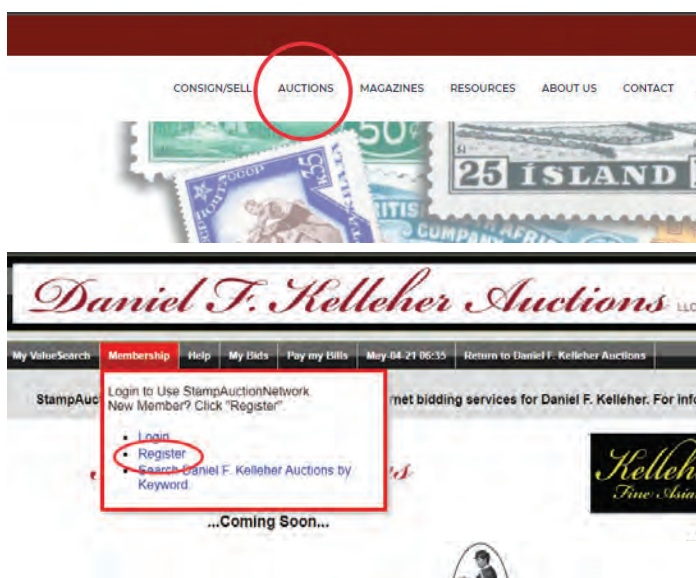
CONSIGN/SELL AUCTIONS MAGAZINES RESOURCES ABOUT US CONTACT

50

25 ÍSLAND

Daniel F. Kelleher Auctions LLC

My ValueSearch Membership Help My Bids Pay my Bills May-04-21 06:35 Return to Daniel F. Kelleher Auctions

StampAuc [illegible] rnet bidding services for Daniel F. Kelleher. For info

Login to Use StampAuctionNetwork
New Member? Click "Register".

- Login
- Register
- Search Daniel F. Kelleher Auctions by Keyword

...Coming Soon...

Kelleh
Fine Asia